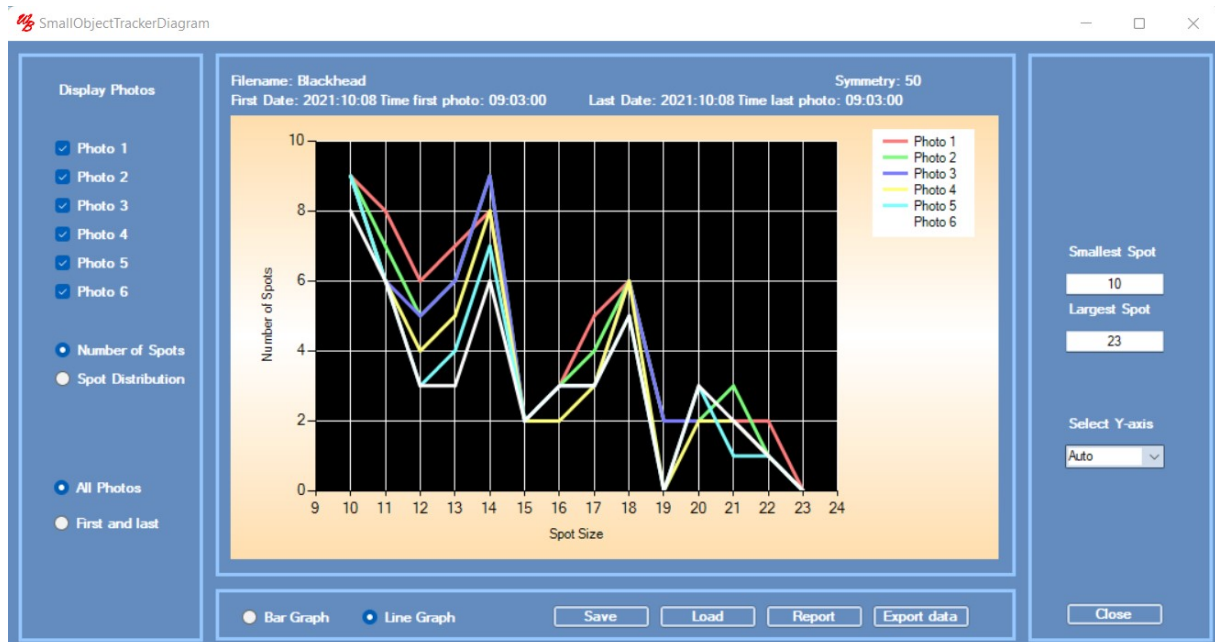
SmallObjectTrackerDiagram

Display Photos

Photo 1
Photo 2
Photo 3
Photo 4
Photo 5
Photo 6

Number of Spots
Spot Distribution

All Photos
First and last

Filename: Blackhead
Symmetry: 50
First Date: 2021:10:08 Time first photo: 09:03:00
Last Date: 2021:10:08 Time last photo: 09:03:00

Number of Spots
10
8
6
4
2
0
9 10 11 12 13 14 15 16 17 18 19 20 21 22 23 24
Spot Size

Photo 1
Photo 2
Photo 3
Photo 4
Photo 5
Photo 6

Smallest Spot
10
Largest Spot
23

Select Y-axis
Auto

Bar Graph
Line Graph
Save
Load
Report
Export data
Close